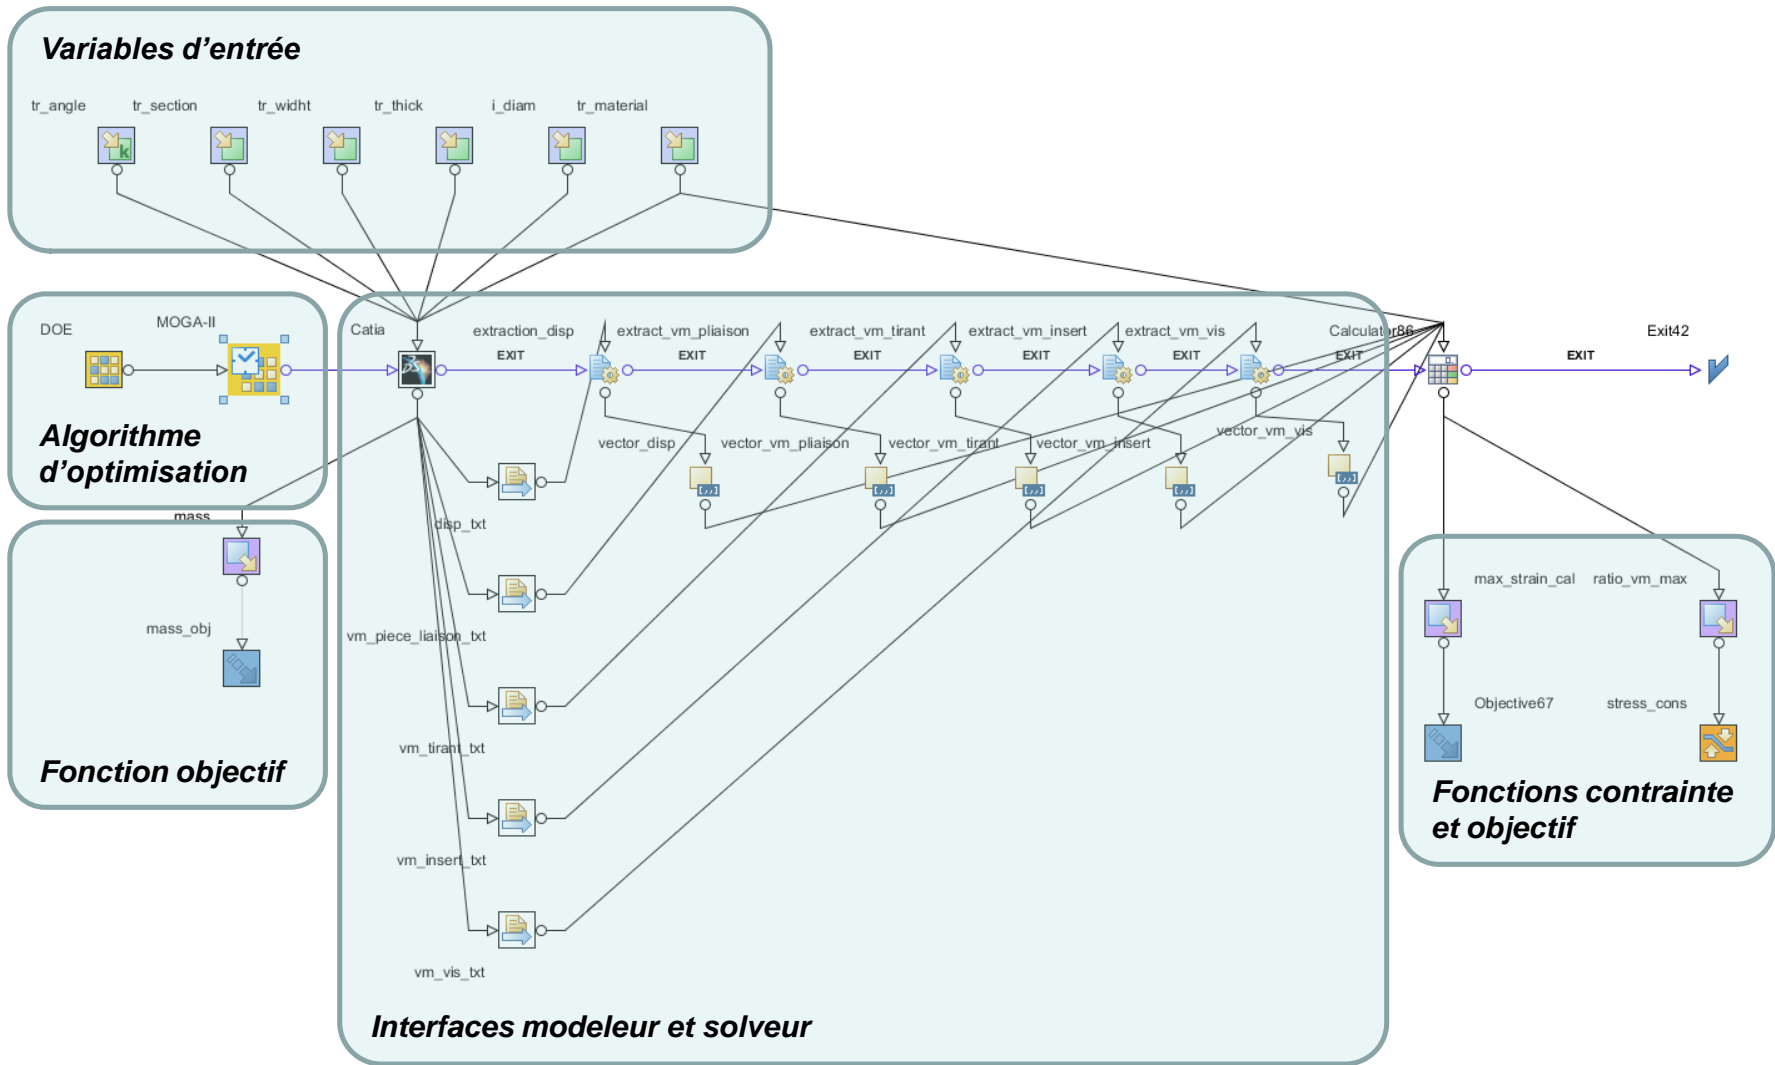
Variables d'entrée

tr_angle tr_section tr_widht tr_thick i_diam tr_material

DOE MOGA-II

Algorithme d'optimisation

mass

mass_obj

Fonction objectif

Catia extraction_disp extract_vm_pliaison extract_vm_tirant extract_vm_insert extract_vm_vis Calculator86 Exit42

EXIT EXIT EXIT EXIT EXIT EXIT EXIT

vector_disp vector_vm_pliaison vector_vm_tirant vector_vm_insert vector_vm_vis

disp_txt

vm_piece_liaison_txt

vm_tirant_txt

vm_insert_txt

vm_vis_txt

Interfaces modeleur et solveur

max_strain_cal ratio_vm_max

Objective67 stress_cons

Fonctions contrainte et objectif